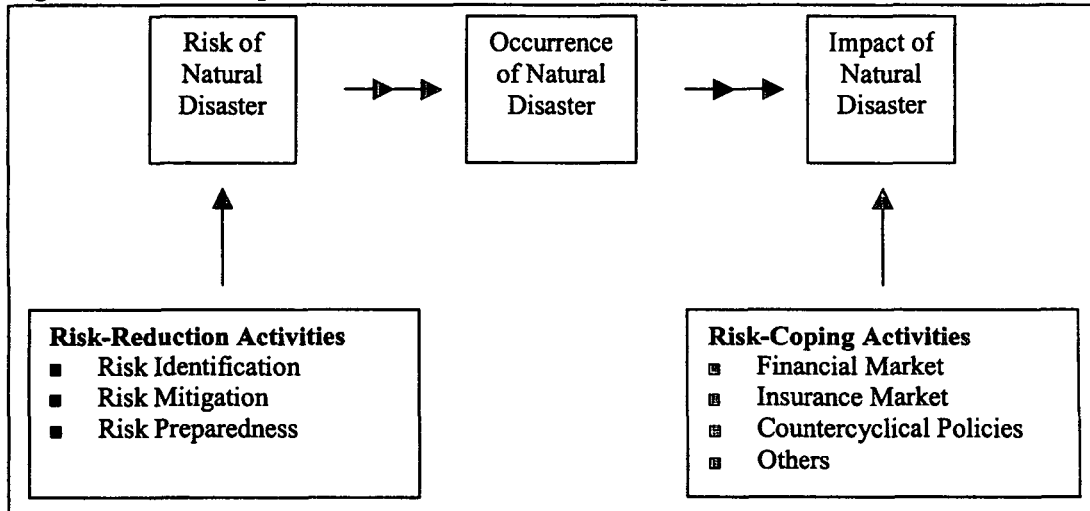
Risk of Natural Disaster

Occurrence of Natural Disaster

Impact of Natural Disaster

**Risk-Reduction Activities**
- Risk Identification
- Risk Mitigation
- Risk Preparedness

**Risk-Coping Activities**
- Financial Market
- Insurance Market
- Countercyclical Policies
- Others